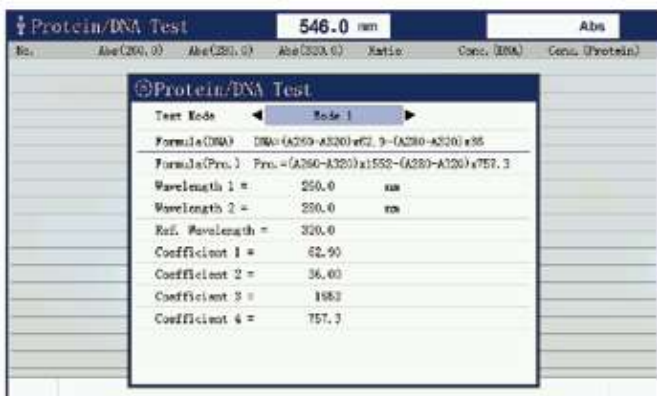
Protein/DNA Test 546.0 nm Abs

| No. | Abs(260.0) | Abs(280.0) | Abs(320.0) | Ratio | Conc.(DNA) | Conc.(Protein) |
|---|---|---|---|---|---|---|

Protein/DNA Test

Test Mode ◄ Mode 1 ►

Formula(DNA) DNA=(A260-A320)x62.9-(A280-A320)x36

Formula(Pro.) Pro.=(A260-A320)x1552-(A280-A320)x757.3

Wavelength 1 = 260.0 nm

Wavelength 2 = 280.0 nm

Ref. Wavelength = 320.0

Coefficient 1 = 62.90

Coefficient 2 = 36.00

Coefficient 3 = 1552

Coefficient 4 = 757.3